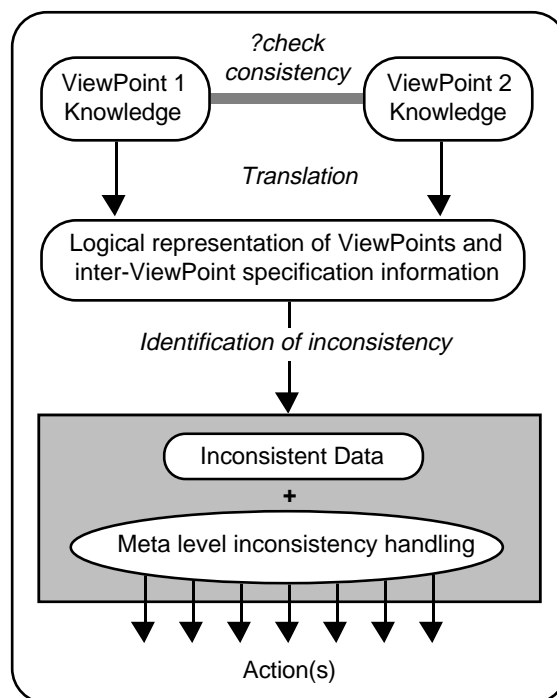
?check consistency

ViewPoint 1 Knowledge

ViewPoint 2 Knowledge

Translation

Logical representation of ViewPoints and inter-ViewPoint specification information

Identification of inconsistency

Inconsistent Data

+

Meta level inconsistency handling

Action(s)